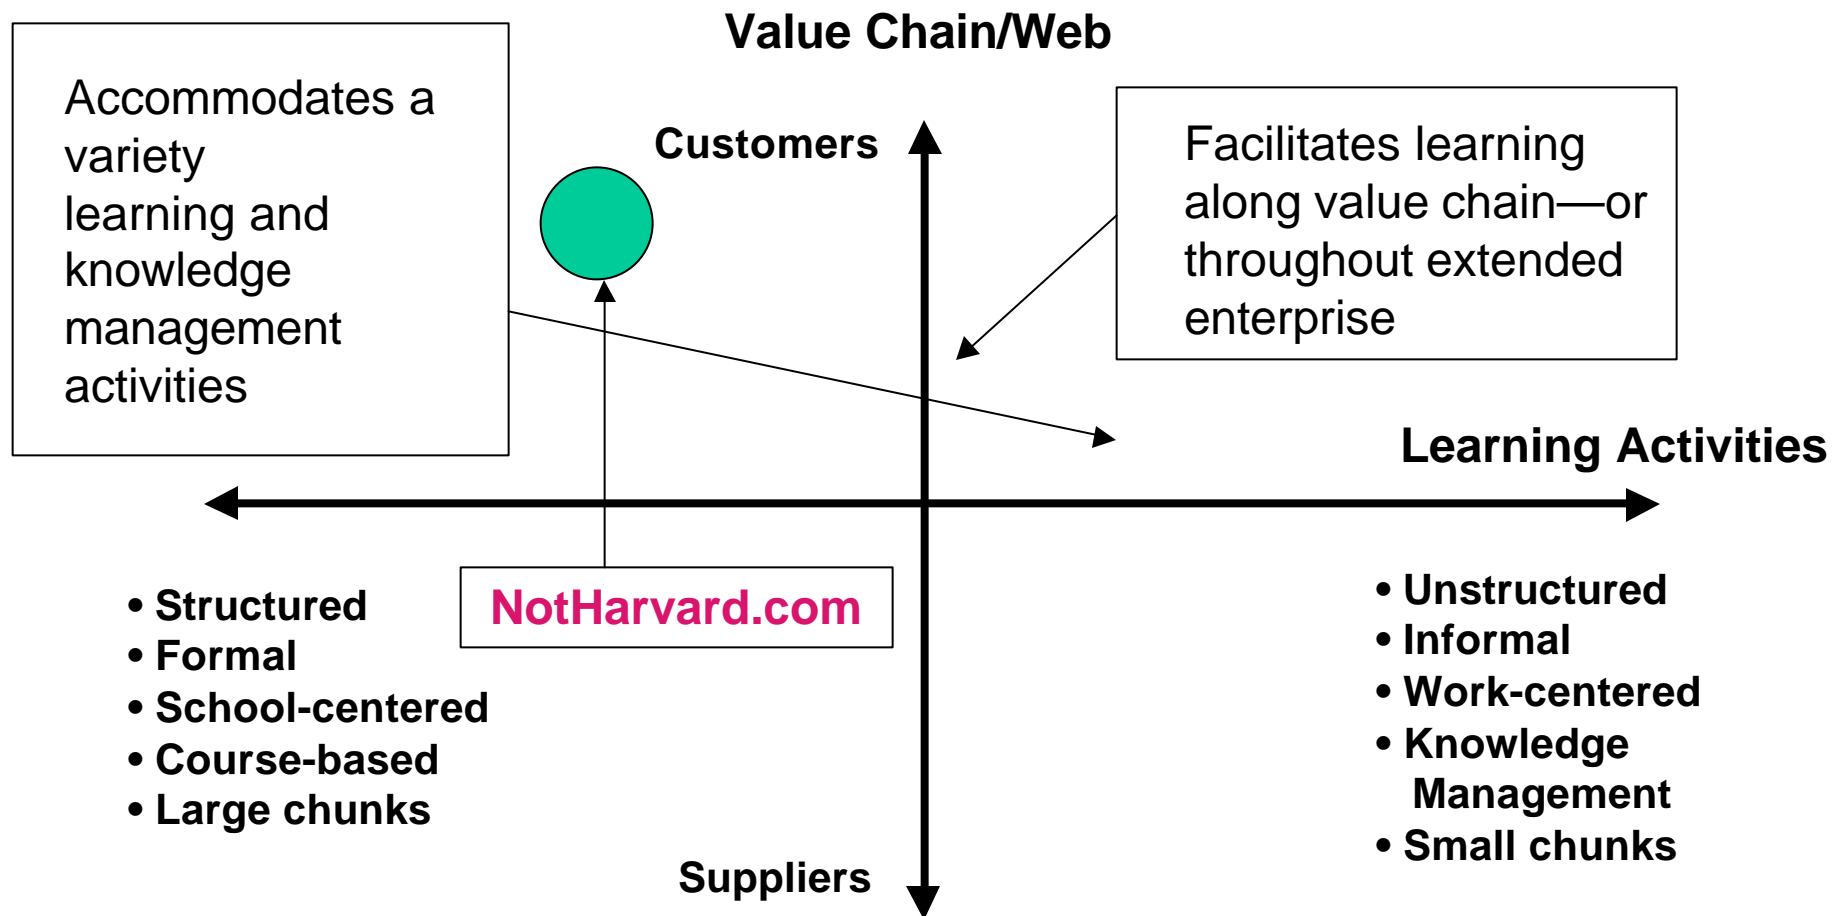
Value Chain/Web

Accommodates a variety learning and knowledge management activities

Customers

Facilitates learning along value chain—or throughout extended enterprise

Learning Activities

• Structured
• Formal
• School-centered
• Course-based
• Large chunks

NotHarvard.com

• Unstructured
• Informal
• Work-centered
• Knowledge Management
• Small chunks

Suppliers